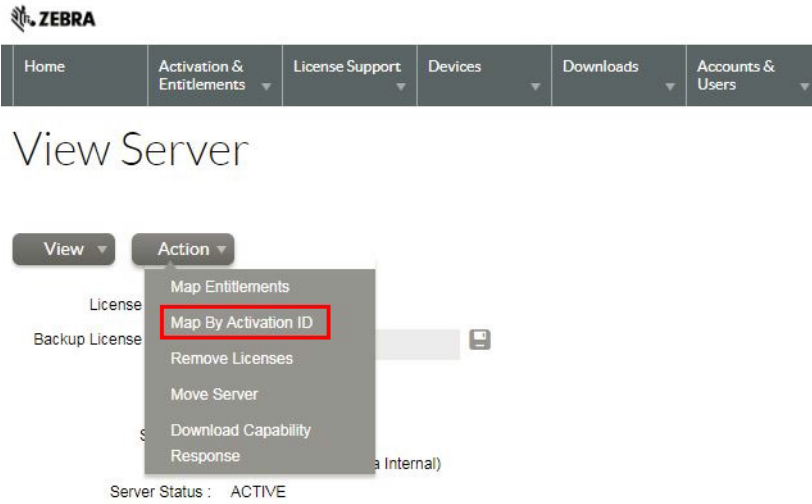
ZEBRA

Home | Activation & Entitlements | License Support | Devices | Downloads | Accounts & Users

View Server

View | Action

License

Backup License

S

Map Entitlements
Map By Activation ID
Remove Licenses
Move Server
Download Capability Response

a Internal)

Server Status : ACTIVE